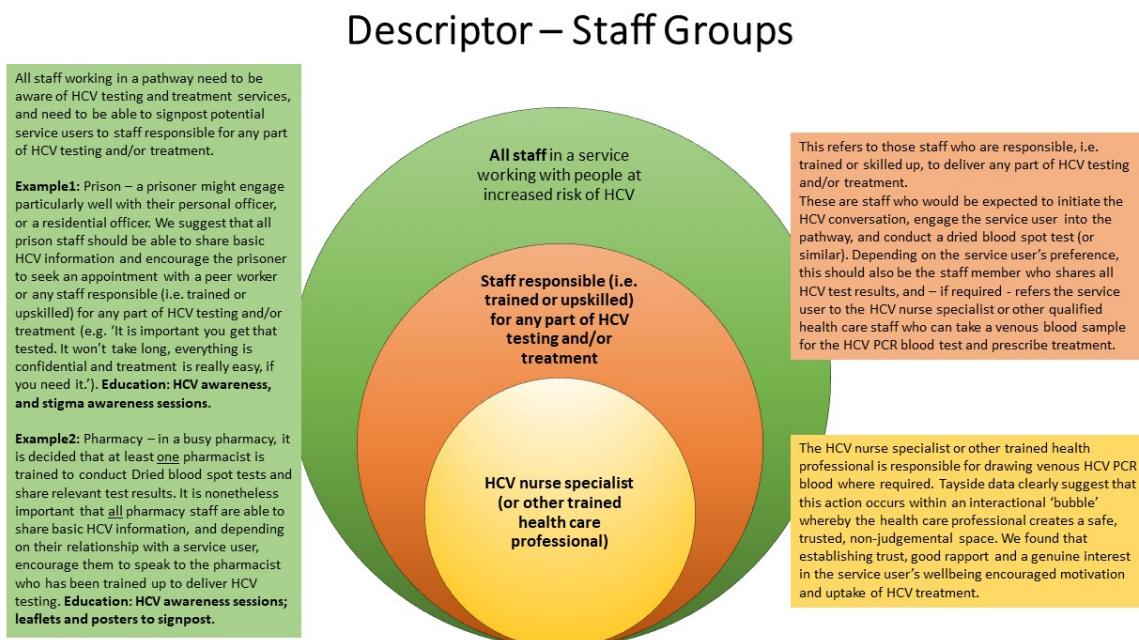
Descriptor – Staff Groups

All staff working in a pathway need to be aware of HCV testing and treatment services, and need to be able to signpost potential service users to staff responsible for any part of HCV testing and/or treatment.

**Example1:** Prison – a prisoner might engage particularly well with their personal officer, or a residential officer. We suggest that all prison staff should be able to share basic HCV information and encourage the prisoner to seek an appointment with a peer worker or any staff responsible (i.e. trained or upskilled) for any part of HCV testing and/or treatment (e.g. 'It is important you get that tested. It won't take long, everything is confidential and treatment is really easy, if you need it.'). **Education: HCV awareness, and stigma awareness sessions.**

**Example2:** Pharmacy – in a busy pharmacy, it is decided that at least one pharmacist is trained to conduct Dried blood spot tests and share relevant test results. It is nonetheless important that all pharmacy staff are able to share basic HCV information, and depending on their relationship with a service user, encourage them to speak to the pharmacist who has been trained up to deliver HCV testing. **Education: HCV awareness sessions; leaflets and posters to signpost.**

**All staff** in a service working with people at increased risk of HCV

**Staff responsible (i.e. trained or upskilled) for any part of HCV testing and/or treatment**

**HCV nurse specialist (or other trained health care professional)**

This refers to those staff who are responsible, i.e. trained or skilled up, to deliver any part of HCV testing and/or treatment.
These are staff who would be expected to initiate the HCV conversation, engage the service user into the pathway, and conduct a dried blood spot test (or similar). Depending on the service user's preference, this should also be the staff member who shares all HCV test results, and – if required - refers the service user to the HCV nurse specialist or other qualified health care staff who can take a venous blood sample for the HCV PCR blood test and prescribe treatment.

The HCV nurse specialist or other trained health professional is responsible for drawing venous HCV PCR blood where required. Tayside data clearly suggest that this action occurs within an interactional 'bubble' whereby the health care professional creates a safe, trusted, non-judgemental space. We found that establishing trust, good rapport and a genuine interest in the service user's wellbeing encouraged motivation and uptake of HCV treatment.